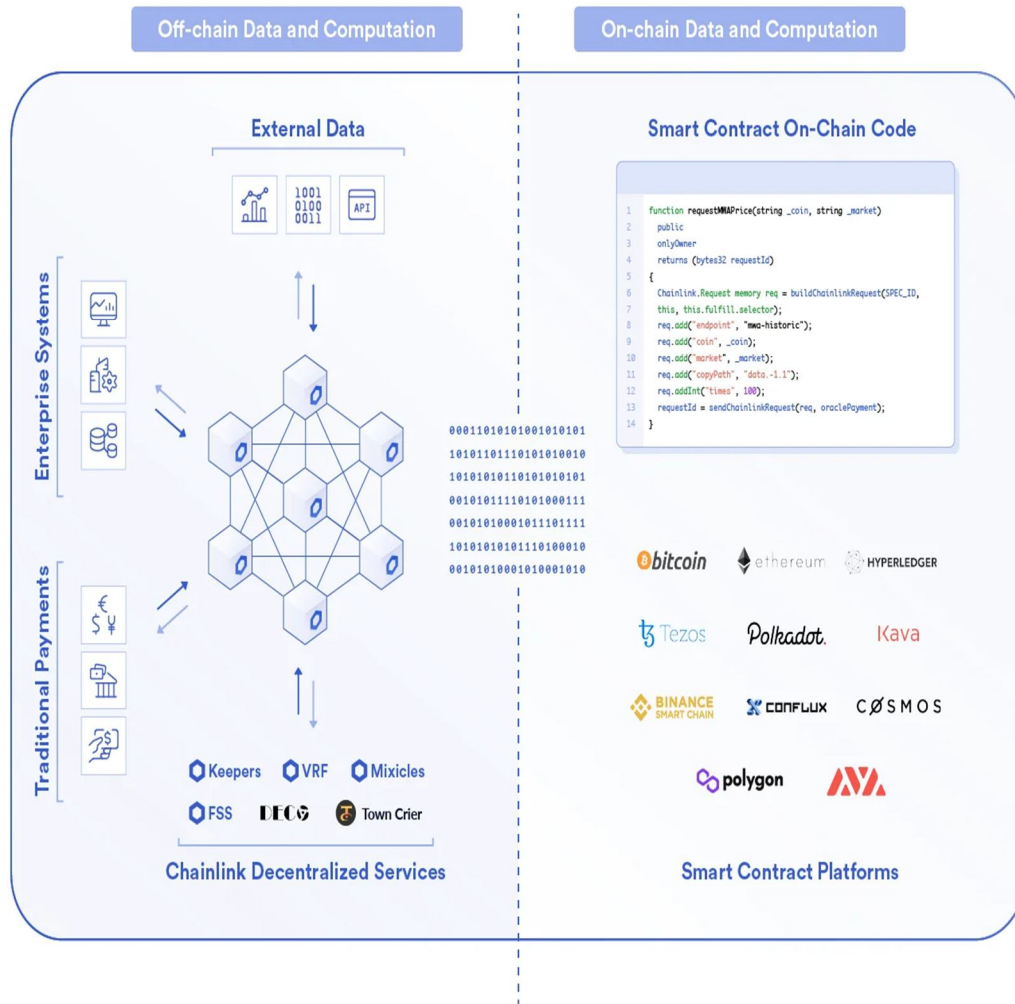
Off-chain Data and Computation

On-chain Data and Computation

External Data

1001
0100
0011

API

Enterprise Systems

Traditional Payments

€
$ ¥

0001101010100101010 1
1010110111010101001 0
1010101011010101010 1
0010101111010100011 1
0010101000101110111 1
1010101010111010001 0
0010101000101000101 0

Keepers VRF Mixicles

FSS DECO Town Crier

Chainlink Decentralized Services

Smart Contract On-Chain Code

1 function requestMWAPrice(string _coin, string _market)
2 public
3 onlyOwner
4 returns (bytes32 requestId)
5 {
6 Chainlink.Request memory req = buildChainlinkRequest(SPEC_ID,
7 this, this.fulfill.selector);
8 req.add("endpoint", "mwa-historic");
9 req.add("coin", _coin);
10 req.add("market", _market);
11 req.add("copyPath", "data.-1.1");
12 req.addInt("times", 100);
13 requestId = sendChainlinkRequest(req, oraclePayment);
14 }

bitcoin ethereum HYPERLEDGER

Tezos Polkadot. Kava

BINANCE SMART CHAIN CONFLUX COSMOS

polygon

Smart Contract Platforms